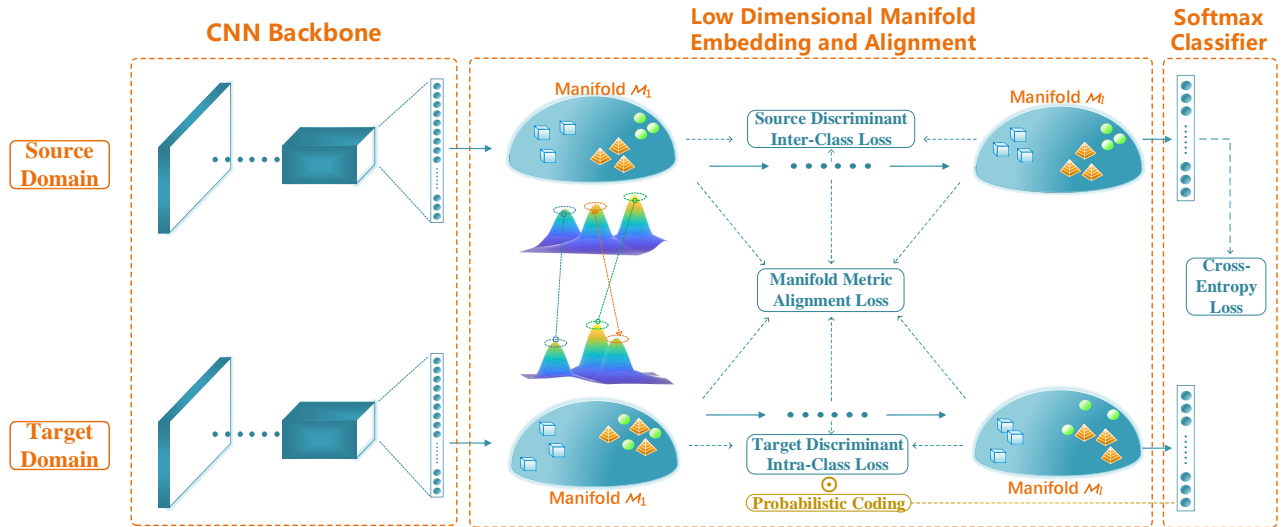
CNN Backbone

Low Dimensional Manifold Embedding and Alignment

Softmax Classifier

Source Domain

Target Domain

Manifold $\mathcal{M}_1$

Source Discriminant Inter-Class Loss

Manifold $\mathcal{M}_l$

Manifold Metric Alignment Loss

Cross-Entropy Loss

Target Discriminant Intra-Class Loss

Manifold $\mathcal{M}_1$

Probabilistic Coding

Manifold $\mathcal{M}_l$